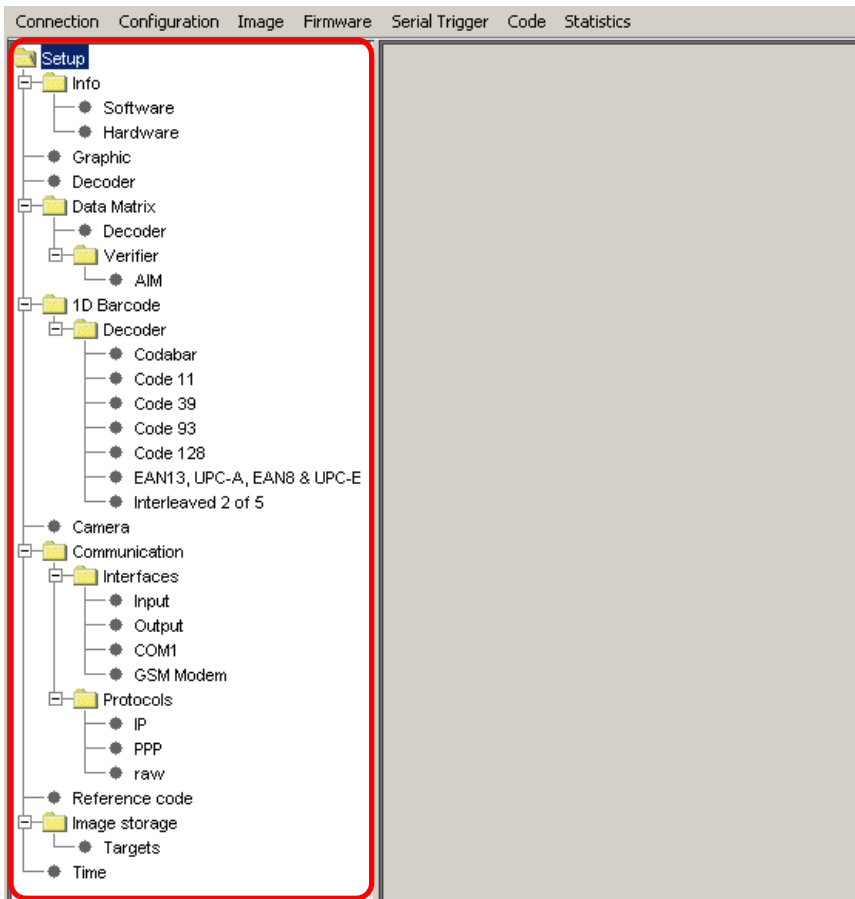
Connection Configuration Image Firmware Serial Trigger Code Statistics

Setup
Info
Software
Hardware
Graphic
Decoder
Data Matrix
Decoder
Verifier
AIM
1D Barcode
Decoder
Codabar
Code 11
Code 39
Code 93
Code 128
EAN13, UPC-A, EAN8 & UPC-E
Interleaved 2 of 5
Camera
Communication
Interfaces
Input
Output
COM1
GSM Modem
Protocols
IP
PPP
raw
Reference code
Image storage
Targets
Time